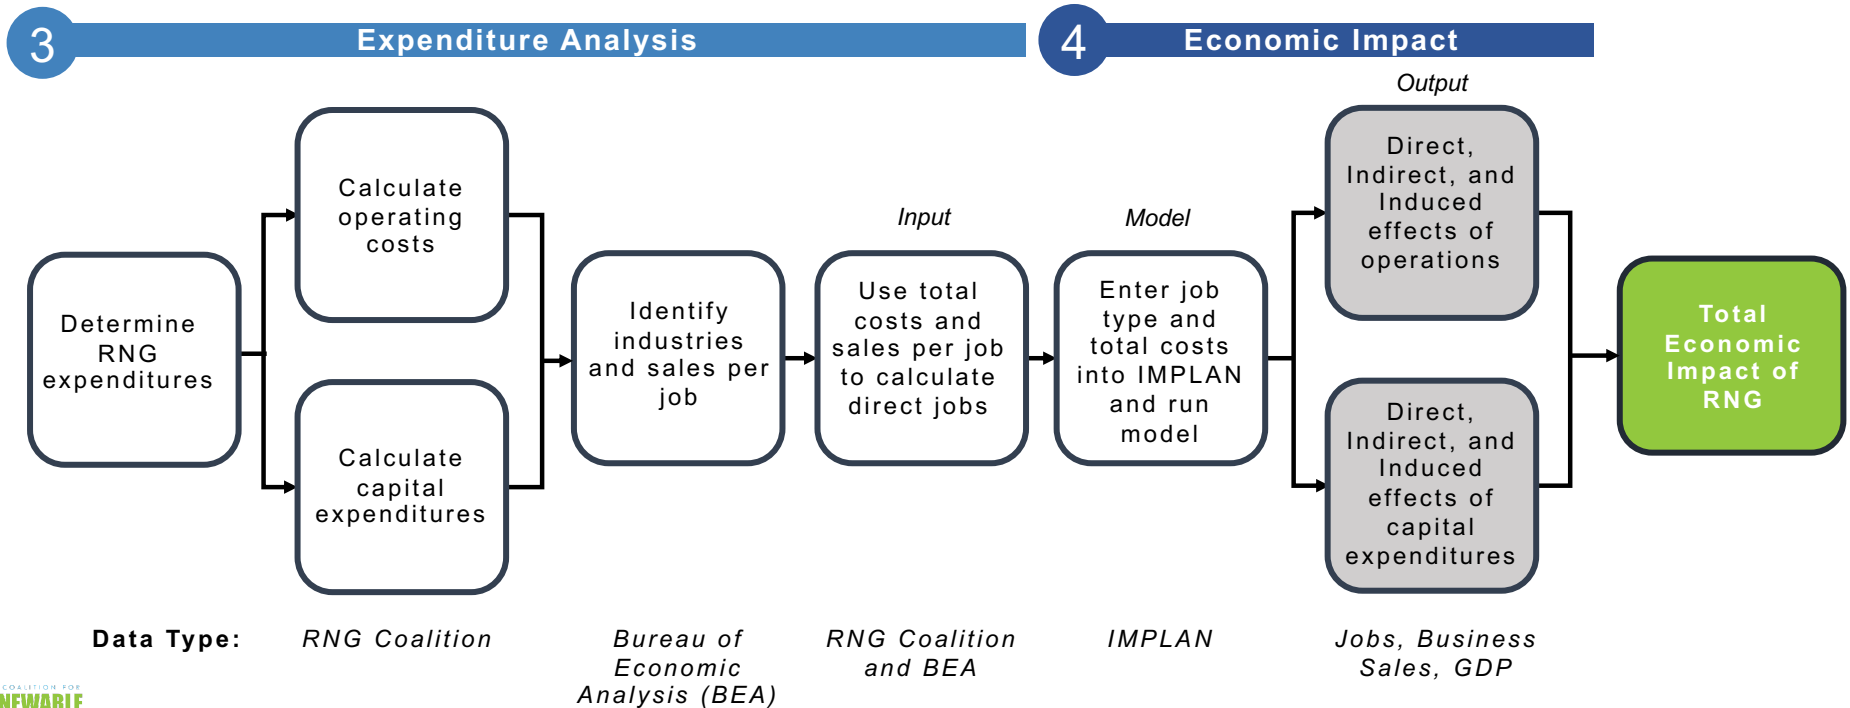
3 Expenditure Analysis

4 Economic Impact

Output

Determine RNG expenditures

Calculate operating costs

Calculate capital expenditures

Identify industries and sales per job

Input

Use total costs and sales per job to calculate direct jobs

Model

Enter job type and total costs into IMPLAN and run model

Direct, Indirect, and Induced effects of operations

Direct, Indirect, and Induced effects of capital expenditures

Total Economic Impact of RNG

Data Type: RNG Coalition

Bureau of Economic Analysis (BEA)

RNG Coalition and BEA

IMPLAN

Jobs, Business Sales, GDP

COALITION FOR
RENEWABLE